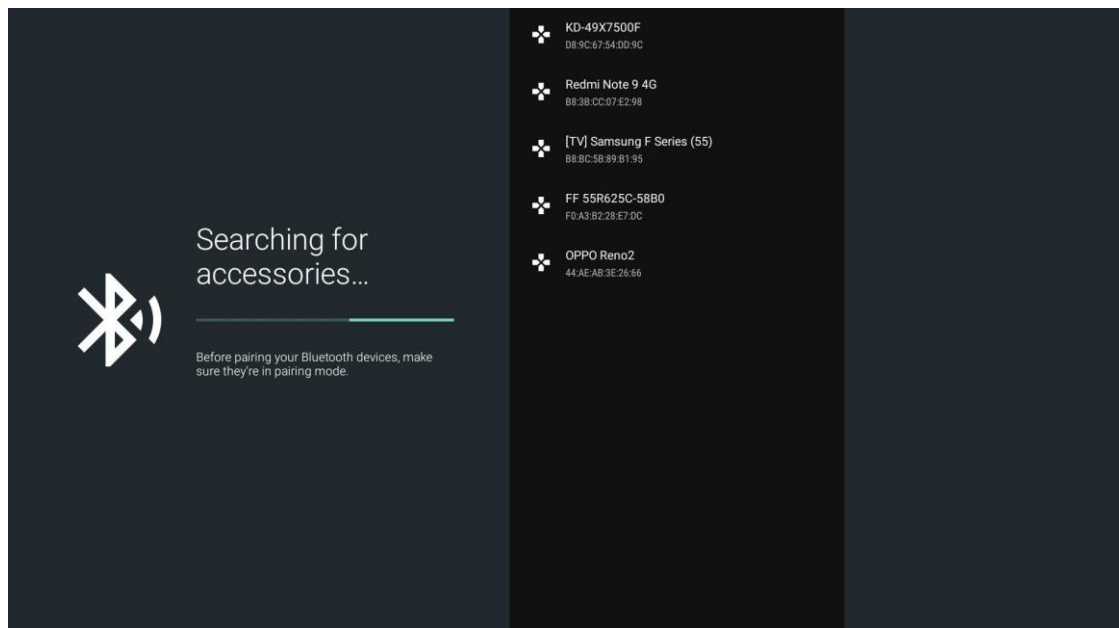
Searching for accessories...

Before pairing your Bluetooth devices, make sure they're in pairing mode.

KD-49X7500F
D8:9C:67:54:DD:9C

Redmi Note 9 4G
B8:3B:CC:07:E2:98

[TV] Samsung F Series (55)
B8:BC:5B:89:B1:95

FF 55R625C-58B0
F0:A3:B2:28:E7:DC

OPPO Reno2
44:AE:AB:3E:26:66